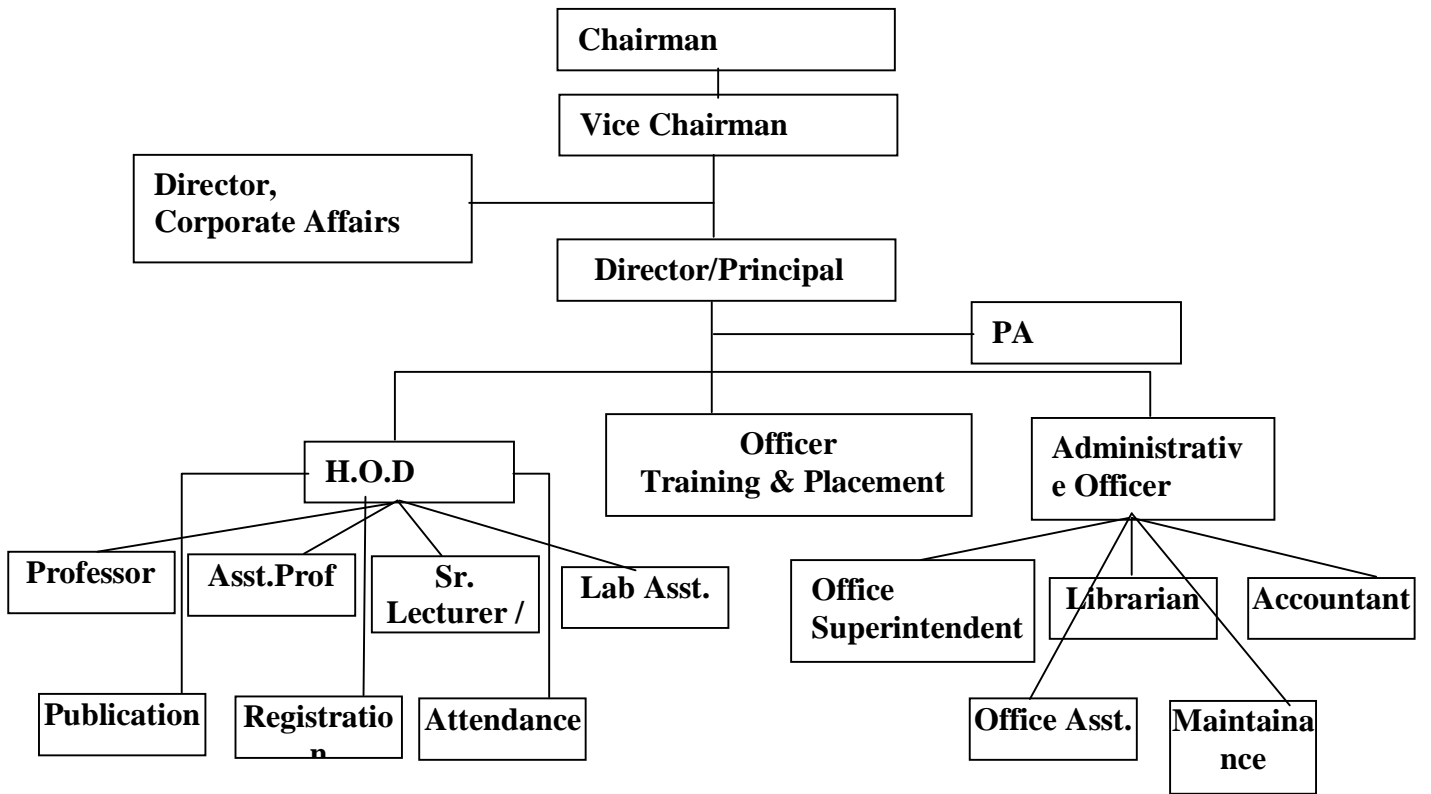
Chairman

Vice Chairman

Director, Corporate Affairs

Director/Principal

PA

H.O.D

Officer Training & Placement

Administrative Officer

Professor

Asst.Prof

Sr. Lecturer /

Lab Asst.

Office Superintendent

Librarian

Accountant

Publication

Registration

Attendance

Office Asst.

Maintainance